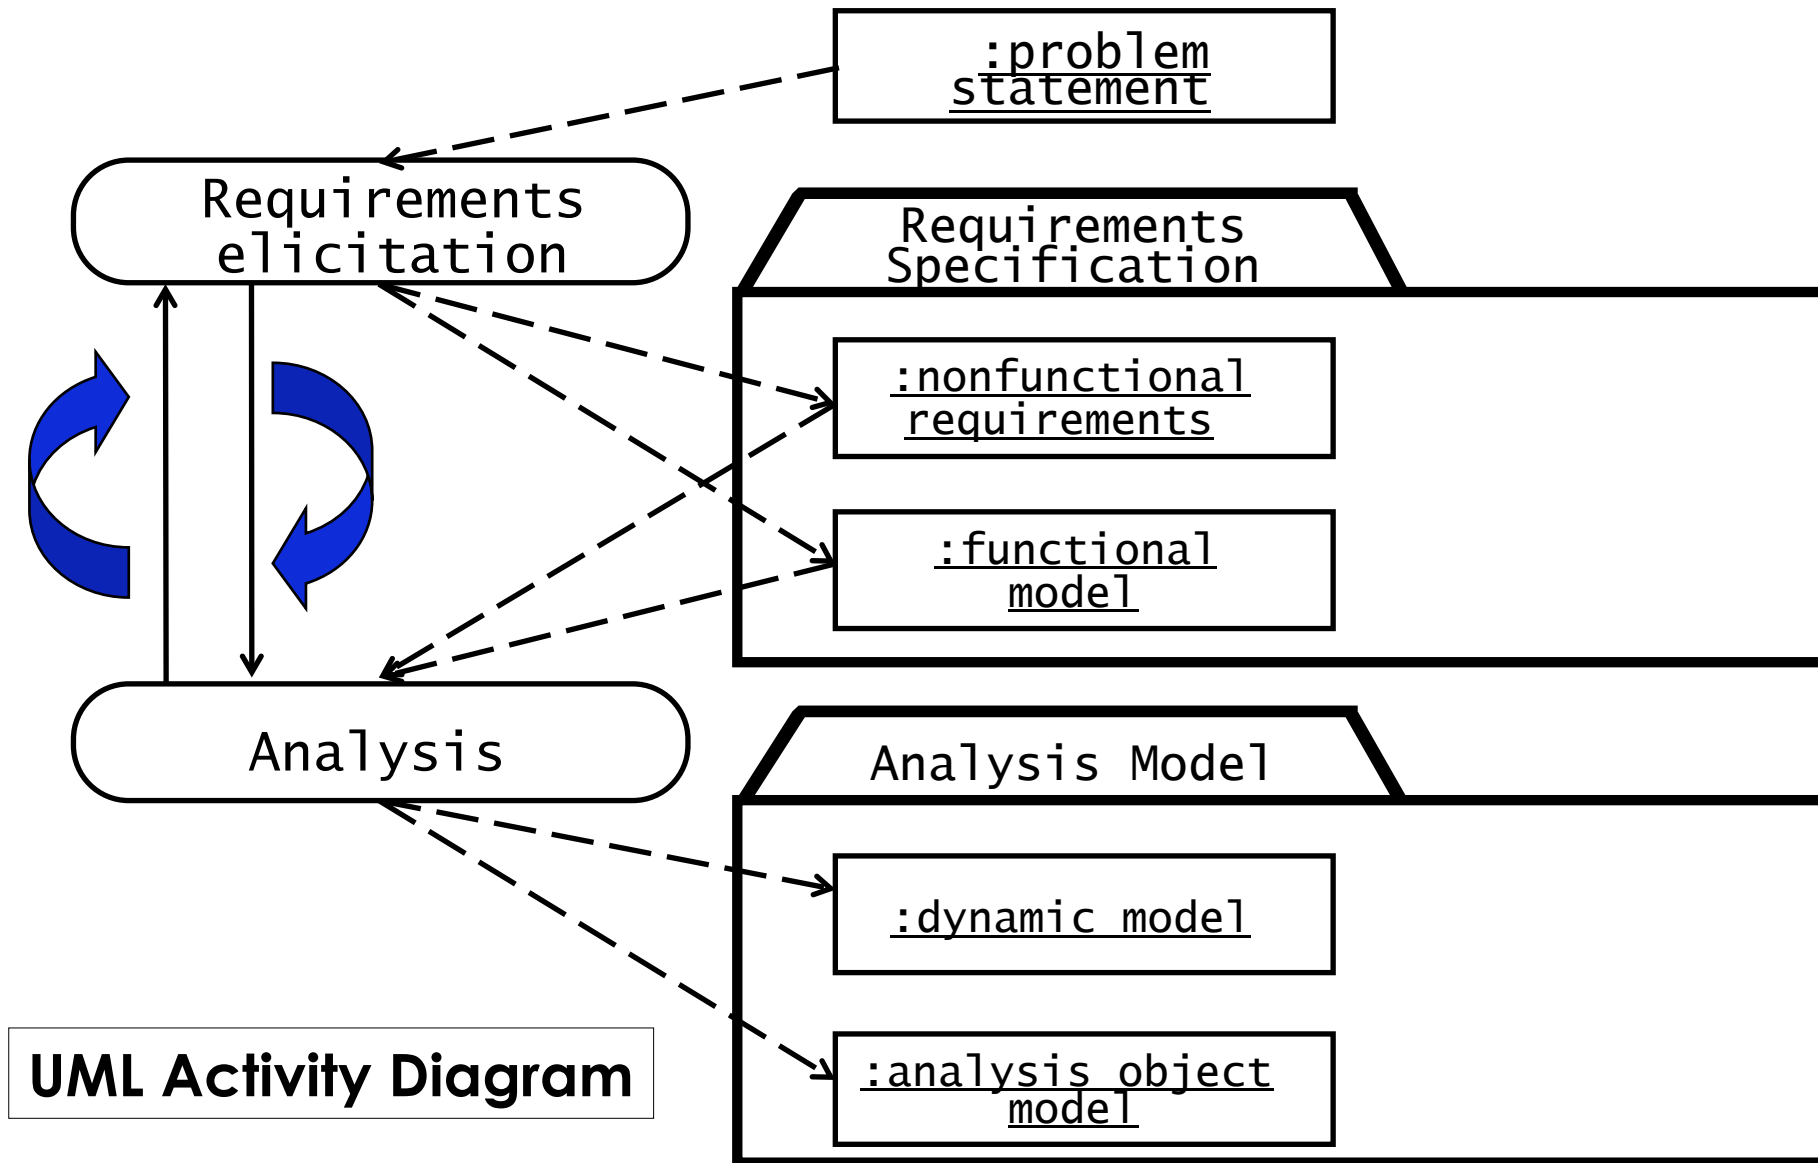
:problem statement

Requirements elicitation

Requirements Specification

:nonfunctional requirements

:functional model

Analysis

Analysis Model

:dynamic model

:analysis object model

UML Activity Diagram